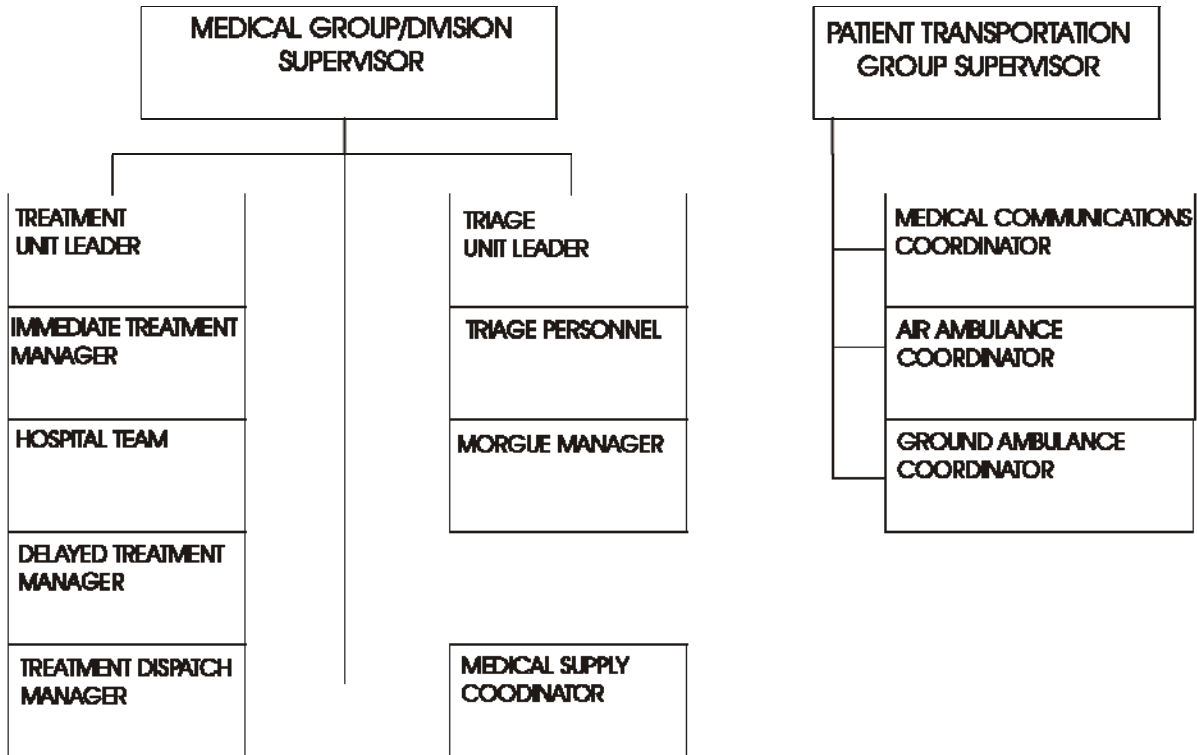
MEDICAL GROUP/DIVISION SUPERVISOR

TREATMENT UNIT LEADER

IMMEDIATE TREATMENT MANAGER

HOSPITAL TEAM

DELAYED TREATMENT MANAGER

TREATMENT DISPATCH MANAGER

TRIAGE UNIT LEADER

TRIAGE PERSONNEL

MORGUE MANAGER

MEDICAL SUPPLY COODINATOR

PATIENT TRANSPORTATION GROUP SUPERVISOR

MEDICAL COMMUNICATIONS COORDINATOR

AIR AMBULANCE COORDINATOR

GROUND AMBULANCE COORDINATOR